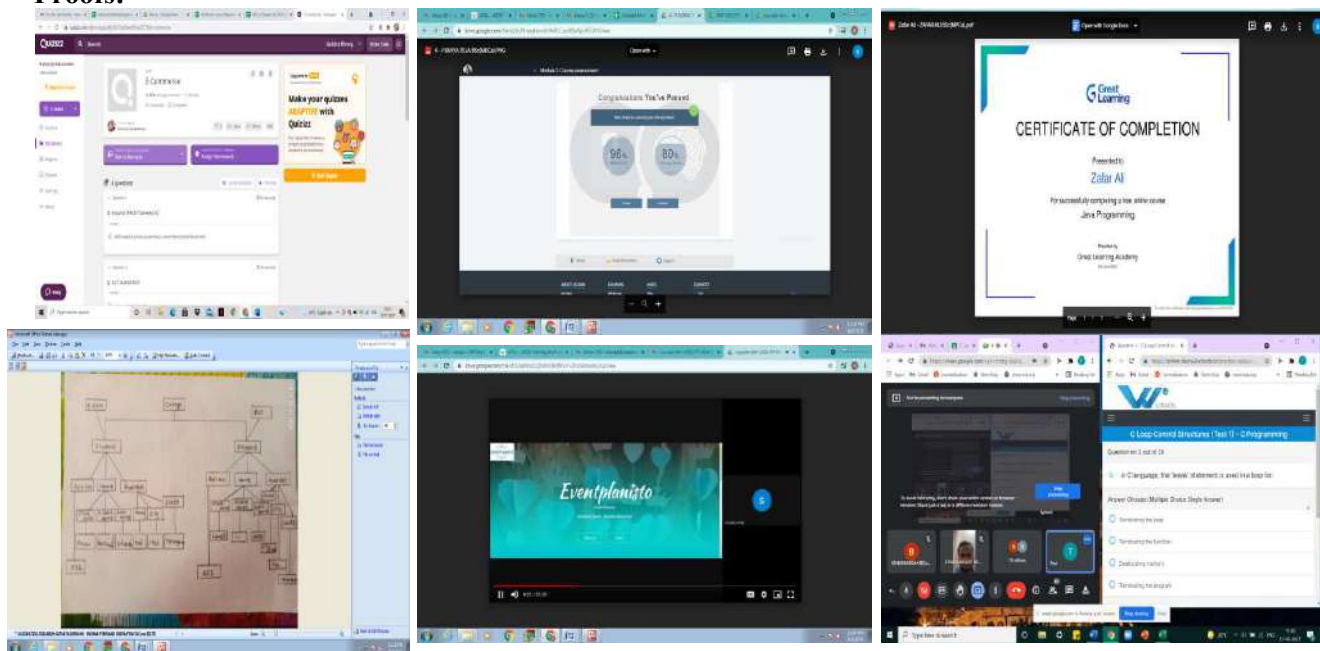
Proofs:

Quizizz

E Commerce

Make your quizzes ADAPTIVE with Quizizz

Congratulations You've Passed

96%

80%

Great Learning

CERTIFICATE OF COMPLETION

Presented to

Zafar Ali

For successfully completing a free online course

Java Programming

Provided by

Great Learning Academy

Eventplanisto

C Loop Control Structures (Test 1) - C Programming

Question no 2 out of 15

In C language, the 'break' statement is used in a loop for:

Answer Choices (Multiple Choice Single Answer)

Terminating the loop

Terminating the function

Deallocating memory

Terminating the program

Type here to search